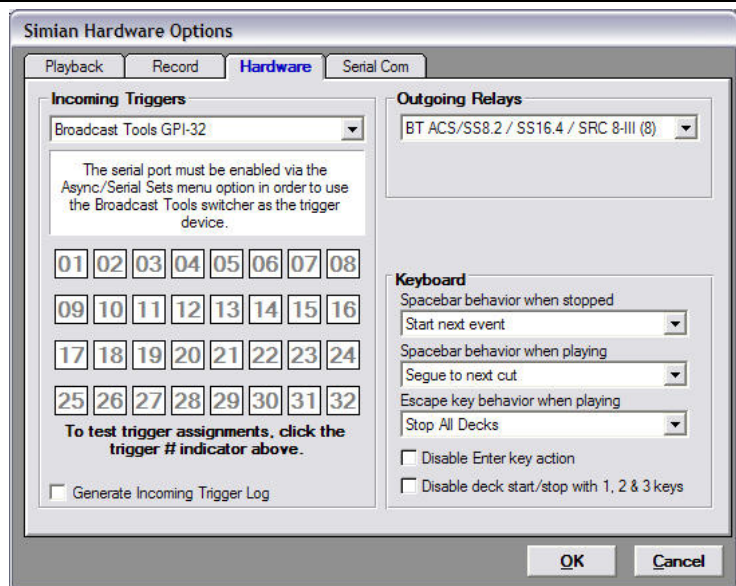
Simian Hardware Options

Playback
Record
Hardware
Serial Com

Incoming Triggers

Broadcast Tools GPI-32

The serial port must be enabled via the Async/Serial Sets menu option in order to use the Broadcast Tools switcher as the trigger device.

| 01 | 02 | 03 | 04 | 05 | 06 | 07 | 08 |
|---|---|---|---|---|---|---|---|
| 09 | 10 | 11 | 12 | 13 | 14 | 15 | 16 |
| 17 | 18 | 19 | 20 | 21 | 22 | 23 | 24 |
| 25 | 26 | 27 | 28 | 29 | 30 | 31 | 32 |

To test trigger assignments, click the trigger # indicator above.

Generate Incoming Trigger Log

Outgoing Relays

BT ACS/SS8.2 / SS16.4 / SRC 8-III (8)

Keyboard

Spacebar behavior when stopped

Start next event

Spacebar behavior when playing

Segue to next cut

Escape key behavior when playing

Stop All Decks

Disable Enter key action

Disable deck start/stop with 1, 2 & 3 keys

OK

Cancel